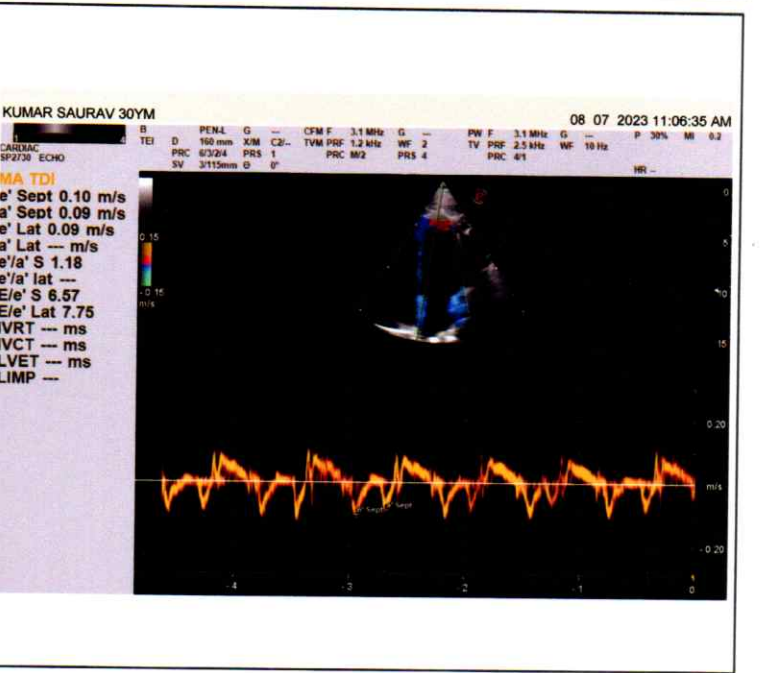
KUMAR SAURAV 30YM

08 07 2023 11:06:35 AM

CARDIAC
SP2730 ECHO

B
TEI

D 160 mm
PRC 6/3/2/4
SV 3/115mm

PEN-L
X/M
PRS 1
Θ 0°

G ---
C2/--

CFM F 3.1 MHz
TVM PRF 1.2 kHz
PRC M/2

G ---
WF 2
PRS 4

PW F 3.1 MHz
TV PRF 2.5 kHz
PRC 4/1

G ---
WF 10 Hz

P 30%
MI 0.2

HR --

MA TDI
e' Sept 0.10 m/s
a' Sept 0.09 m/s
e' Lat 0.09 m/s
a' Lat --- m/s
e'/a' S 1.18
e'/a' lat ---
E/e' S 6.57
E/e' Lat 7.75
IVRT --- ms
IVCT --- ms
LVET --- ms
LIMP ---

0.15
-0.15
m/s

0
5
10
15

0.20
m/s
-0.20

e' Sept a' Sept

-4
-3
-2
-1
0